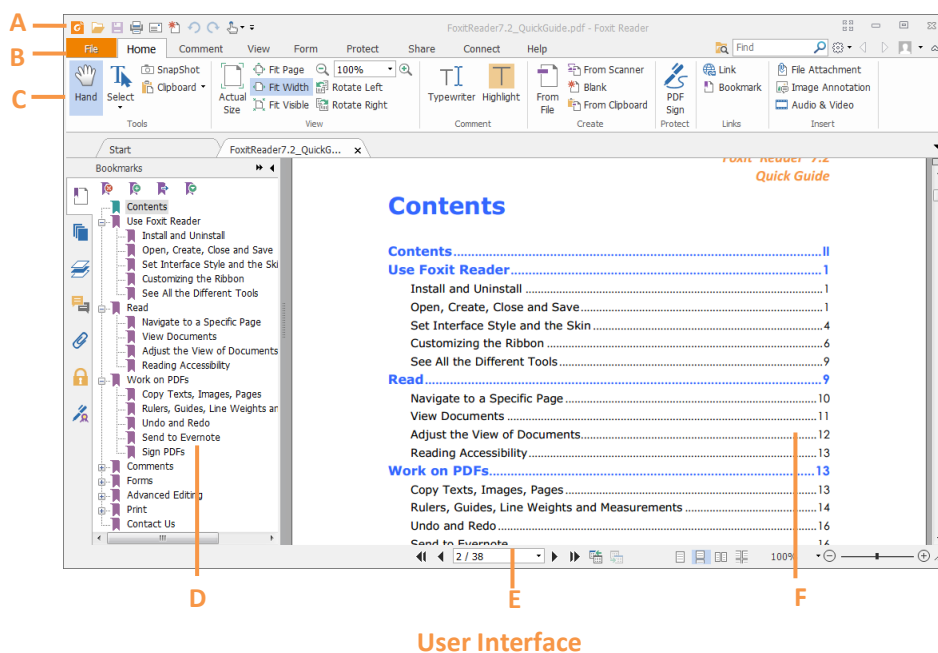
A
B
C

FoxitReader7.2_QuickGuide.pdf - Foxit Reader

File | Home | Comment | View | Form | Protect | Share | Connect | Help

Find

Hand | Select | SnapShot | Clipboard | Tools

Actual Size | Fit Page | Fit Width | Fit Visible | 100% | Rotate Left | Rotate Right | View

Typewriter | Highlight | Comment

From File | From Scanner | Blank | From Clipboard | Create

PDF Sign | Protect

Link | Bookmark | Links

File Attachment | Image Annotation | Audio & Video | Insert

Start | FoxitReader7.2_QuickG... ×

Bookmarks

Contents
Use Foxit Reader
Install and Uninstall
Open, Create, Close and Save
Set Interface Style and the Ski
Customizing the Ribbon
See All the Different Tools
Read
Navigate to a Specific Page
View Documents
Adjust the View of Documents
Reading Accessibility
Work on PDFs
Copy Texts, Images, Pages
Rulers, Guides, Line Weights ar
Undo and Redo
Send to Evernote
Sign PDFs
Comments
Forms
Advanced Editing
Print
Contact Us

Foxit Reader 7.2
Quick Guide

Contents

Contents.....II
Use Foxit Reader.....1
Install and Uninstall.....1
Open, Create, Close and Save.....1
Set Interface Style and the Skin.....4
Customizing the Ribbon.....6
See All the Different Tools.....9
Read.....9
Navigate to a Specific Page.....10
View Documents.....11
Adjust the View of Documents.....12
Reading Accessibility.....13
Work on PDFs.....13
Copy Texts, Images, Pages.....13
Rulers, Guides, Line Weights and Measurements.....14
Undo and Redo.....16
Send to Evernote.....16

2 / 38
100%

D
E
F

User Interface